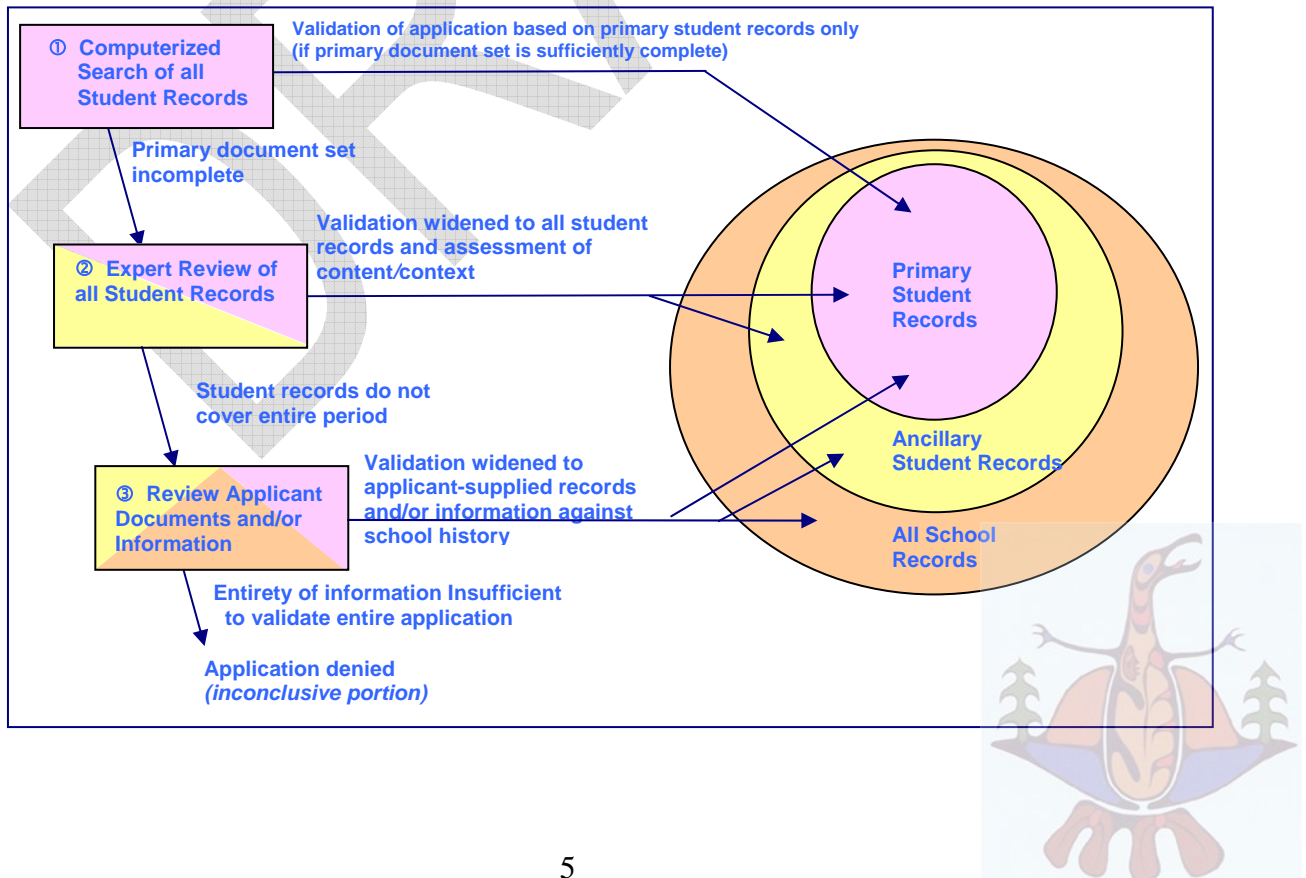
① Computerized Search of all Student Records

Validation of application based on primary student records only (if primary document set is sufficiently complete)

Primary document set incomplete

Validation widened to all student records and assessment of content/context

② Expert Review of all Student Records

Primary Student Records

Student records do not cover entire period

Ancillary Student Records

③ Review Applicant Documents and/or Information

Validation widened to applicant-supplied records and/or information against school history

All School Records

Entirety of information Insufficient to validate entire application

Application denied
*(inconclusive portion)*

5